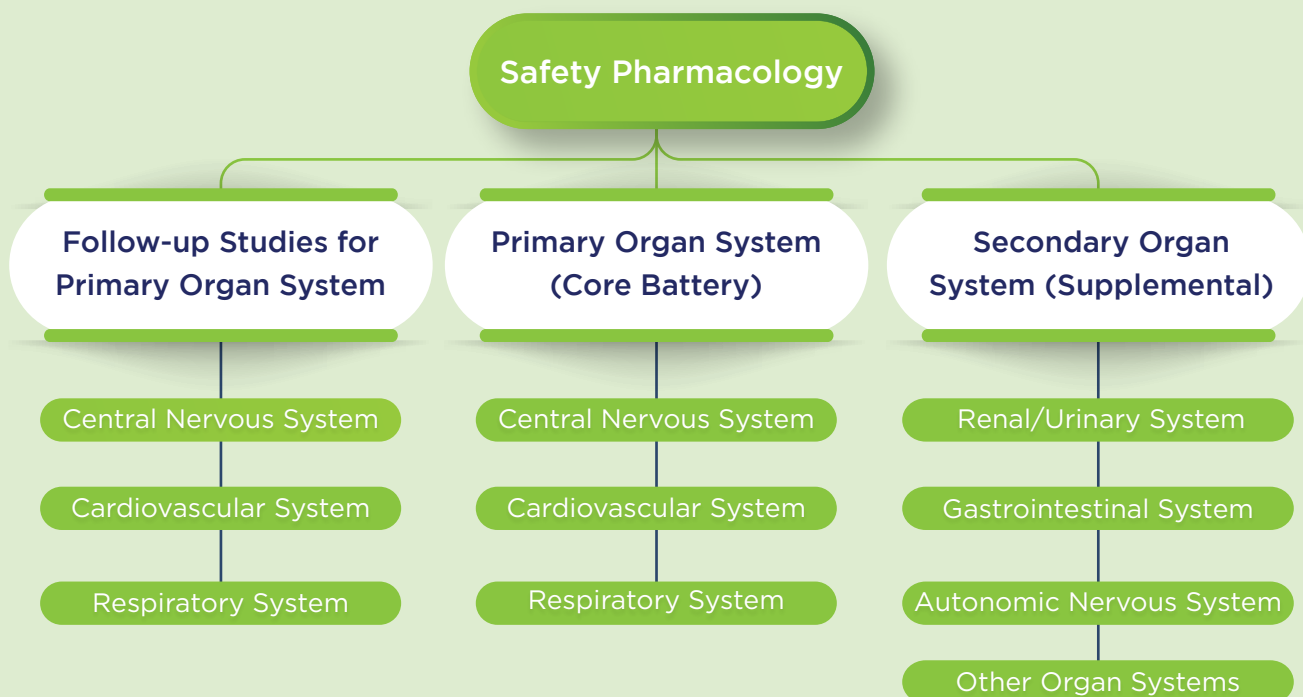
Safety Pharmacology

Follow-up Studies for Primary Organ System

Central Nervous System

Cardiovascular System

Respiratory System

Primary Organ System (Core Battery)

Central Nervous System

Cardiovascular System

Respiratory System

Secondary Organ System (Supplemental)

Renal/Urinary System

Gastrointestinal System

Autonomic Nervous System

Other Organ Systems